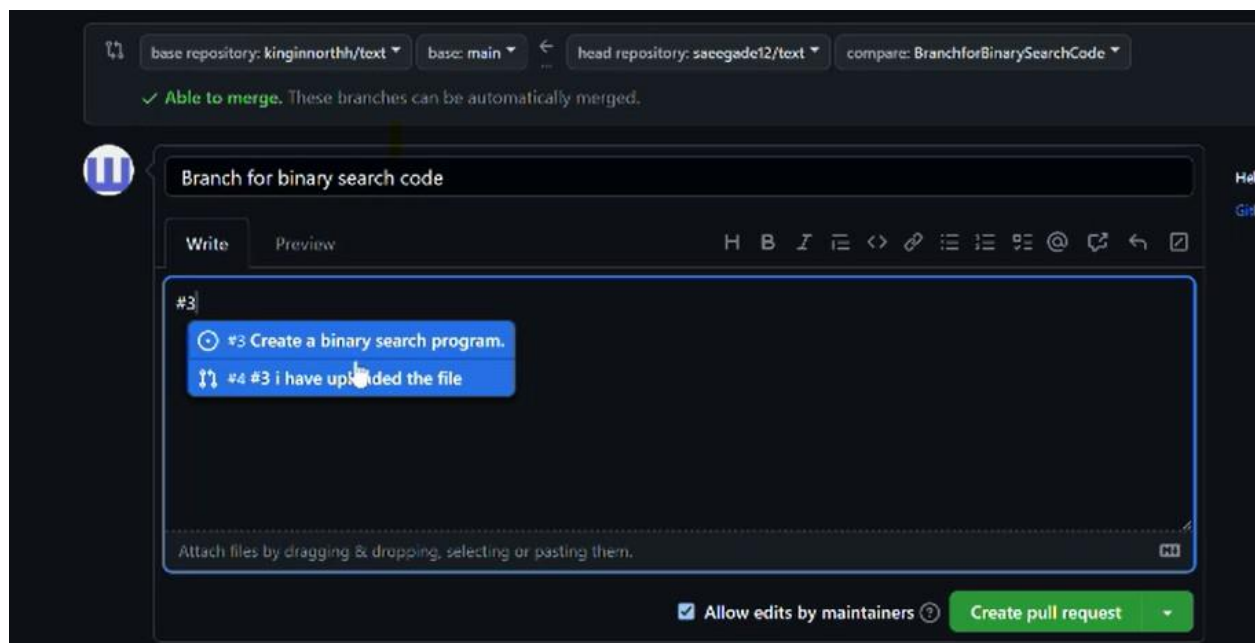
base repository: kinginnorthh/text ▾ base: main ▾ ← head repository: saeegade12/text ▾ compare: BranchforBinarySearchCode ▾

✓ Able to merge. These branches can be automatically merged.

Branch for binary search code

Write Preview

#3

#3 Create a binary search program.

#4 #3 i have up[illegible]ded the file

Attach files by dragging & dropping, selecting or pasting them.

Allow edits by maintainers

Create pull request

He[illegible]

Git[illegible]